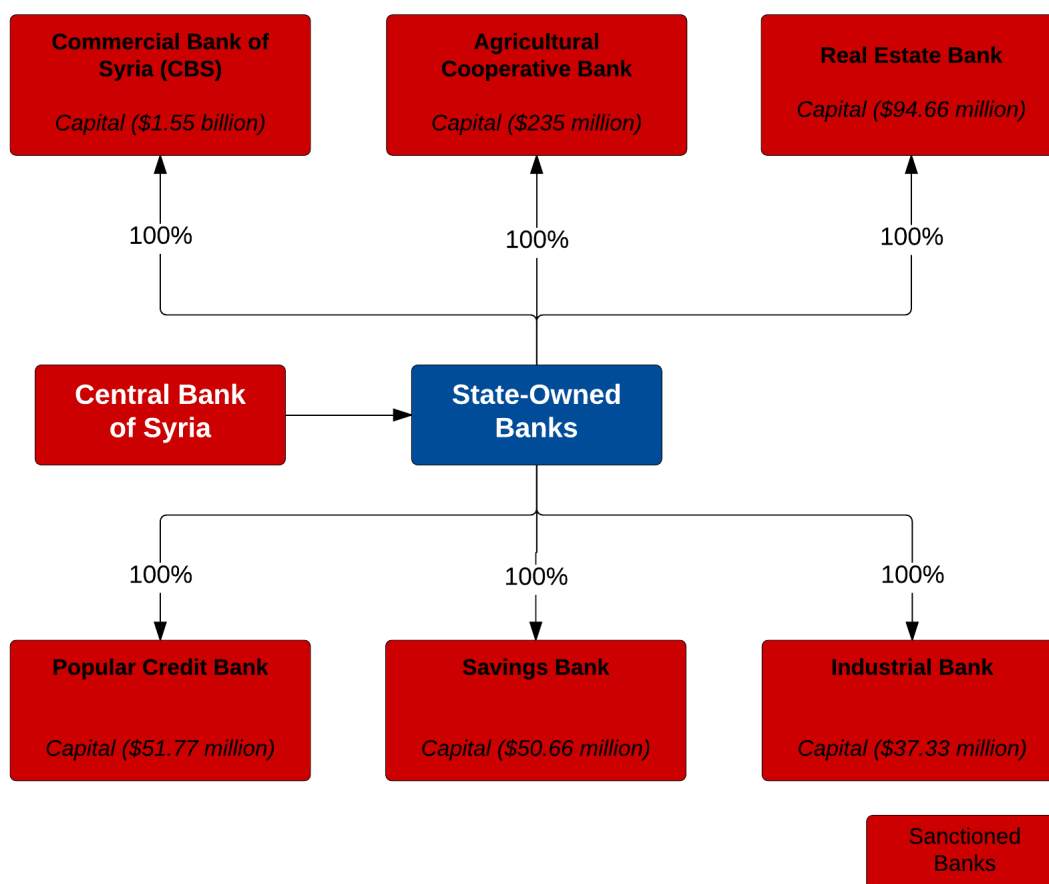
Commercial Bank of Syria (CBS)

Capital ($1.55 billion)

Agricultural Cooperative Bank

Capital ($235 million)

Real Estate Bank

Capital ($94.66 million)

100%

100%

100%

Central Bank of Syria

State-Owned Banks

100%

100%

100%

Popular Credit Bank

Capital ($51.77 million)

Savings Bank

Capital ($50.66 million)

Industrial Bank

Capital ($37.33 million)

Sanctioned Banks